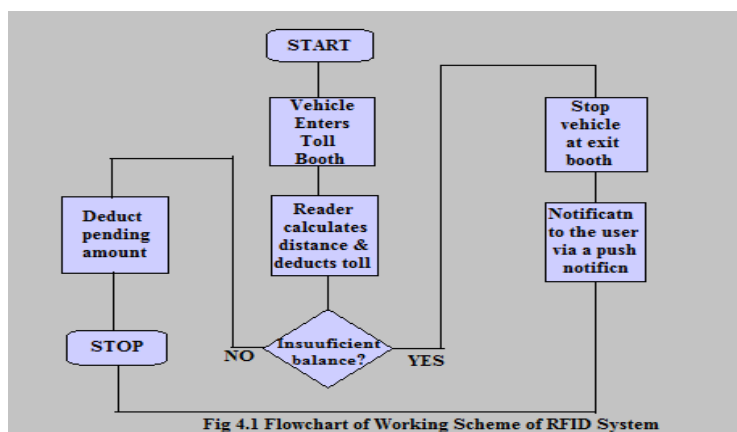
START

Vehicle Enters Toll Booth

Reader calculates distance & deducts toll

Insuuficient balance?

NO

YES

Deduct pending amount

STOP

Stop vehicle at exit booth

Notificatn to the user via a push notificn

Fig 4.1 Flowchart of Working Scheme of RFID System